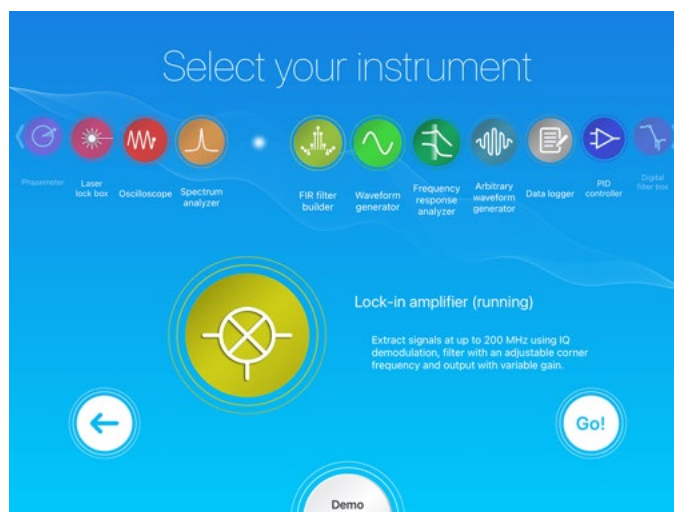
Select your instrument

Phasemeter

Laser lock box

Oscilloscope

Spectrum analyzer

FIR filter builder

Waveform generator

Frequency response analyzer

Arbitrary waveform generator

Data logger

PID controller

Digital filter box

Lock-in amplifier (running)

Extract signals at up to 200 MHz using IQ demodulation, filter with an adjustable corner frequency and output with variable gain.

Go!

Demo